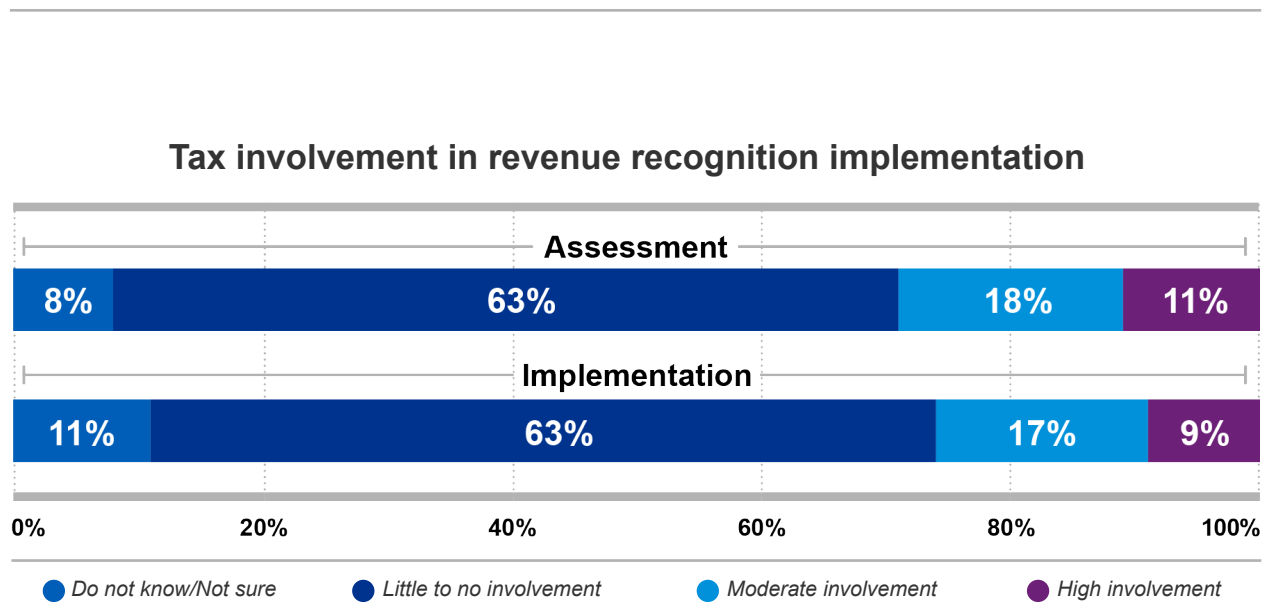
Tax involvement in revenue recognition implementation

Assessment

8%
63%
18%
11%

Implementation

11%
63%
17%
9%

0%
20%
40%
60%
80%
100%

Do not know/Not sure
Little to no involvement
Moderate involvement
High involvement